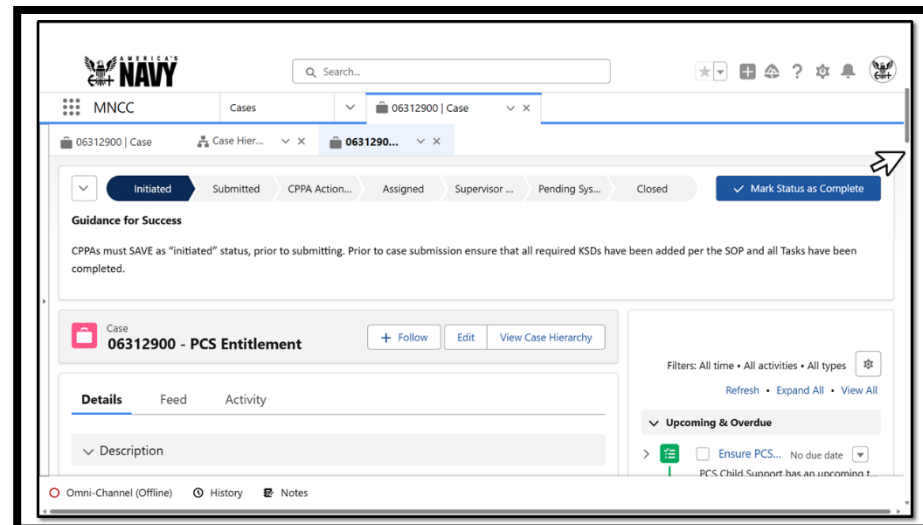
AMERICA'S NAVY

Search...

MNCC

Cases

06312900 | Case

06312900 | Case

Case Hier...

0631290...

Initiated

Submitted

CPPA Action...

Assigned

Supervisor ...

Pending Sys...

Closed

Mark Status as Complete

Guidance for Success

CPPAs must SAVE as "initiated" status, prior to submitting. Prior to case submission ensure that all required KSDs have been added per the SOP and all Tasks have been completed.

Case

06312900 - PCS Entitlement

+ Follow

Edit

View Case Hierarchy

Filters: All time • All activities • All types

Refresh • Expand All • View All

Details

Feed

Activity

Description

Upcoming & Overdue

Ensure PCS...

No due date

PCS Child Support has an upcoming t...

Omni-Channel (Offline)

History

Notes